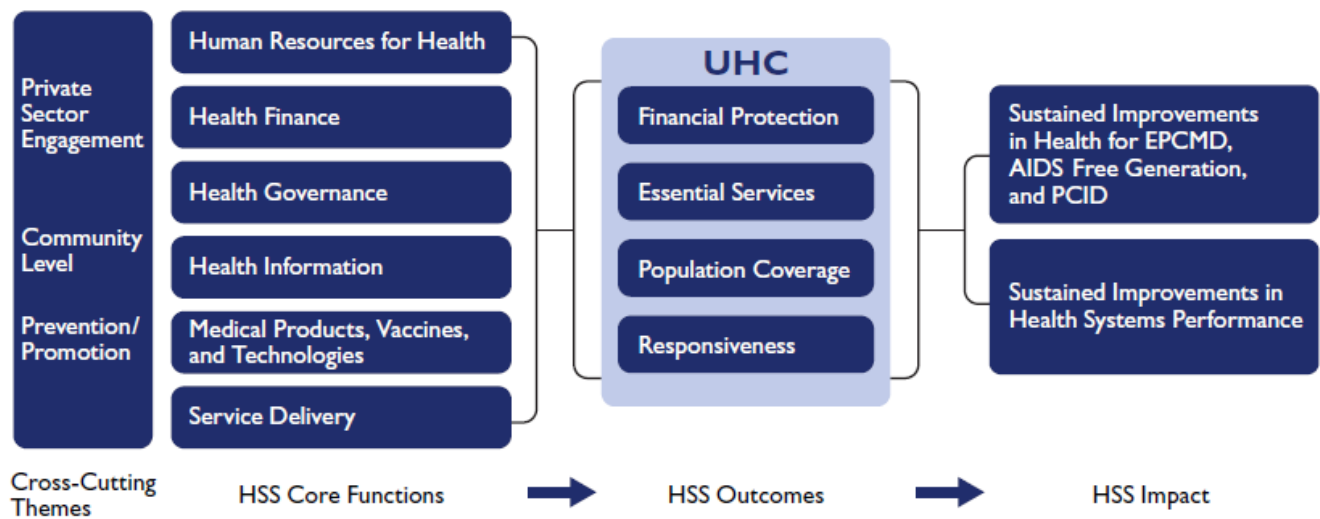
Private Sector Engagement

Community Level

Prevention/ Promotion

Human Resources for Health

Health Finance

Health Governance

Health Information

Medical Products, Vaccines, and Technologies

Service Delivery

UHC

Financial Protection

Essential Services

Population Coverage

Responsiveness

Sustained Improvements in Health for EPCMD, AIDS Free Generation, and PCID

Sustained Improvements in Health Systems Performance

Cross-Cutting Themes

HSS Core Functions

HSS Outcomes

HSS Impact